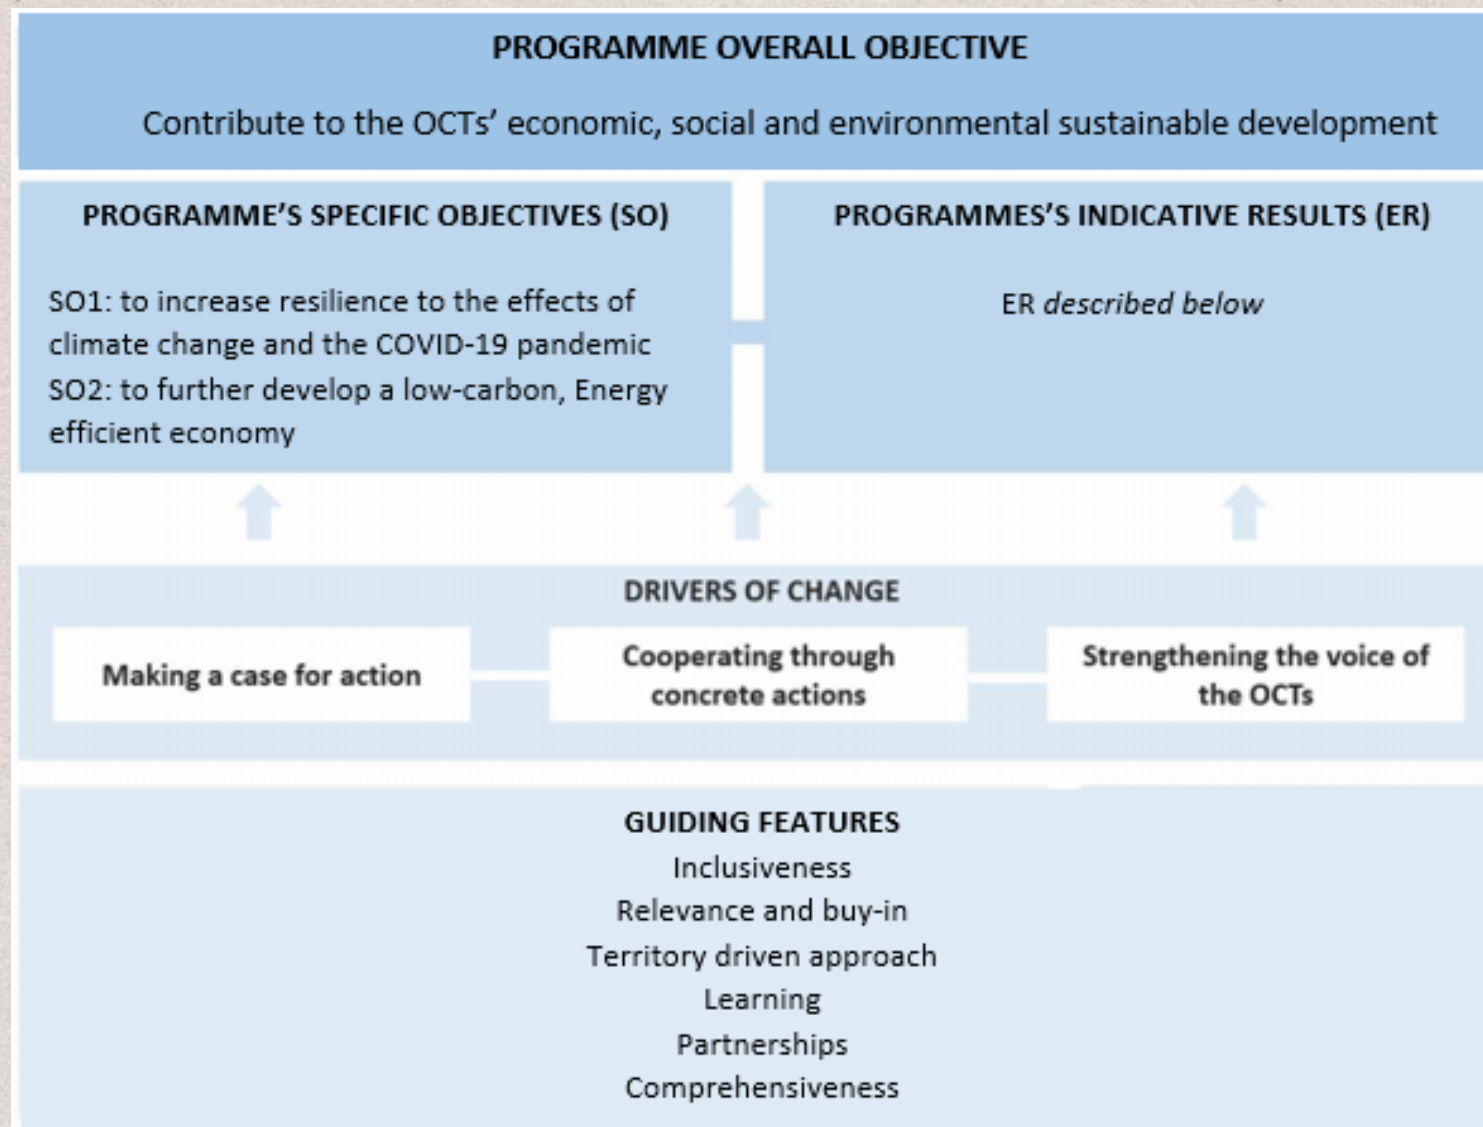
PROGRAMME OVERALL OBJECTIVE

Contribute to the OCTs' economic, social and environmental sustainable development

PROGRAMME'S SPECIFIC OBJECTIVES (SO)

SO1: to increase resilience to the effects of climate change and the COVID-19 pandemic
SO2: to further develop a low-carbon, Energy efficient economy

PROGRAMMES'S INDICATIVE RESULTS (ER)

ER *described below*

DRIVERS OF CHANGE

Making a case for action

Cooperating through concrete actions

Strengthening the voice of the OCTs

GUIDING FEATURES
Inclusiveness
Relevance and buy-in
Territory driven approach
Learning
Partnerships
Comprehensiveness